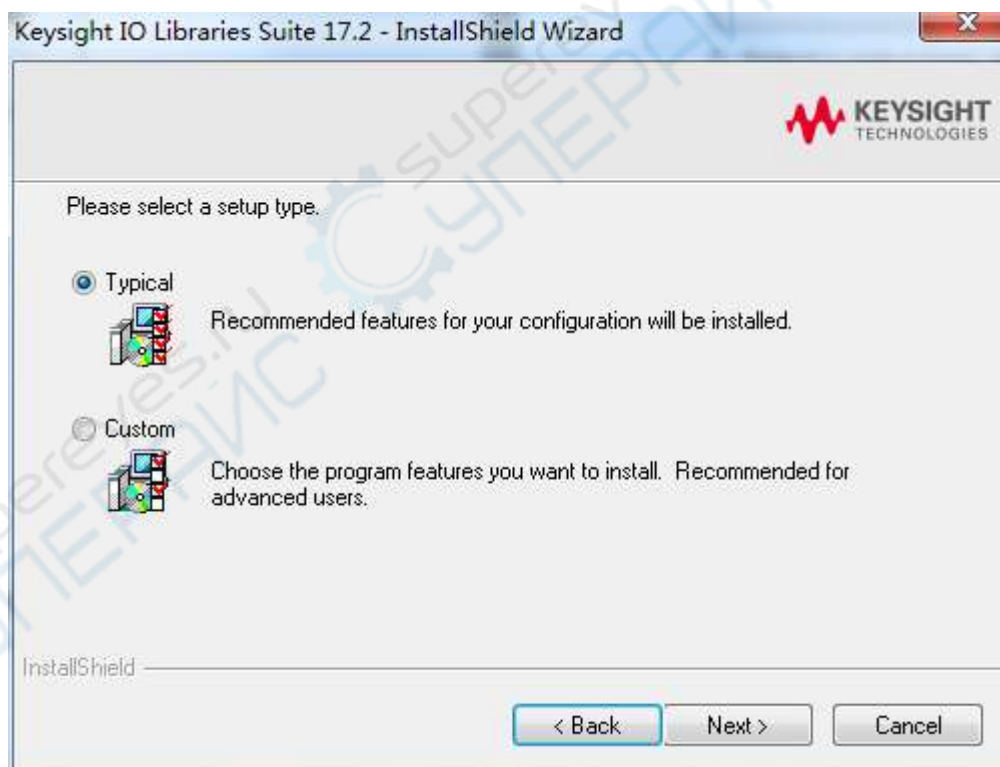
Keysight IO Libraries Suite 17.2 - InstallShield Wizard

KEYSIGHT
TECHNOLOGIES

Please select a setup type.

Typical

Recommended features for your configuration will be installed.

Custom

Choose the program features you want to install. Recommended for advanced users.

InstallShield

< Back

Next >

Cancel

superelectronics.ru
СУПЕРЭЛЕКТРОНИКС